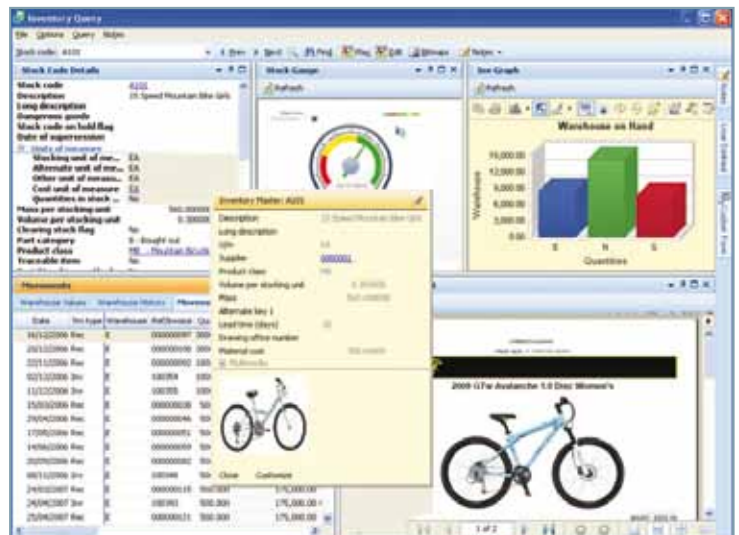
Inventory Query

File Options Query Notes

Stock code: A101

Stock Code Details

Stock code A101
Description 19 Speed Mountain Bike Girls
Long description
Dangerous goods
Stock code on hold flag
Date of supersession
Units of measure
Stocking unit of measure EA
Alternate unit of measure EA
Other unit of measure EA
Cost unit of measure EA
Quantities in stock No
Mass per stocking unit
Volume per stocking unit 0.00000
Clearing stock flag No
Part category B - Bought out
Product class MB - Mountain Bicycle
Traceable item No

Stock Gauge

Refresh

Inv Graph

Refresh

Warehouse on Hand

Warehouse

10,000.00
8,000.00
6,000.00
4,000.00
2,000.00
0.00

E N S

Quantities

Inventory Master: A101

Description 19 Speed Mountain Bike Girls
Long description
UOM EA
Supplier 0000001
Product class MB
Volume per stocking unit
Mass
Alternate key 1
Lead time (days)
Drawing office number
Material cost
Multimedia

Close Customize

Movements

Warehouse Values Warehouse History Movements

| Date | Trn type | Warehouse | Ref/Invoice | Qu |
|---|---|---|---|---|
| 16/11/2006 | Rec | E | 000000097 | |
| 20/11/2006 | Rec | E | 000000099 | |
| 22/11/2006 | Rec | E | 000000092 | |
| 02/12/2006 | Inv | E | 100354 | |
| 11/12/2006 | Inv | E | 100355 | |
| 15/02/2006 | Rec | E | 000000038 | |
| 29/04/2006 | Rec | E | 000000046 | |
| 17/05/2006 | Rec | E | 000000049 | |
| 14/06/2006 | Rec | E | 000000053 | |
| 20/09/2006 | Rec | E | 000000082 | |
| 08/11/2006 | Inv | E | 100349 | |
| 24/03/2007 | Rec | E | 000000115 | 500.000 |
| 24/04/2007 | Rec | E | 100383 | 500.000 |
| 25/04/2007 | Rec | E | 000000121 | 500.000 |

175,000.00
175,000.00
175,000.00

2009 GT® Avalanche 1.0 Disc Women's

1 of 2